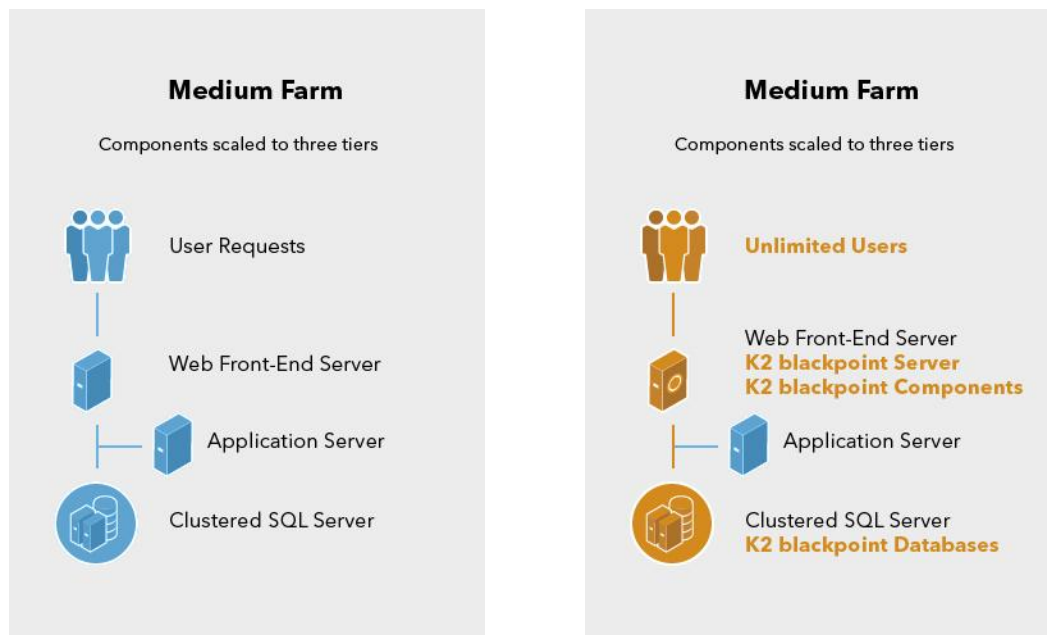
Medium Farm

Components scaled to three tiers

User Requests

Web Front-End Server

Application Server

Clustered SQL Server

Medium Farm

Components scaled to three tiers

Unlimited Users

Web Front-End Server
K2 blackpoint Server
K2 blackpoint Components

Application Server

Clustered SQL Server
K2 blackpoint Databases